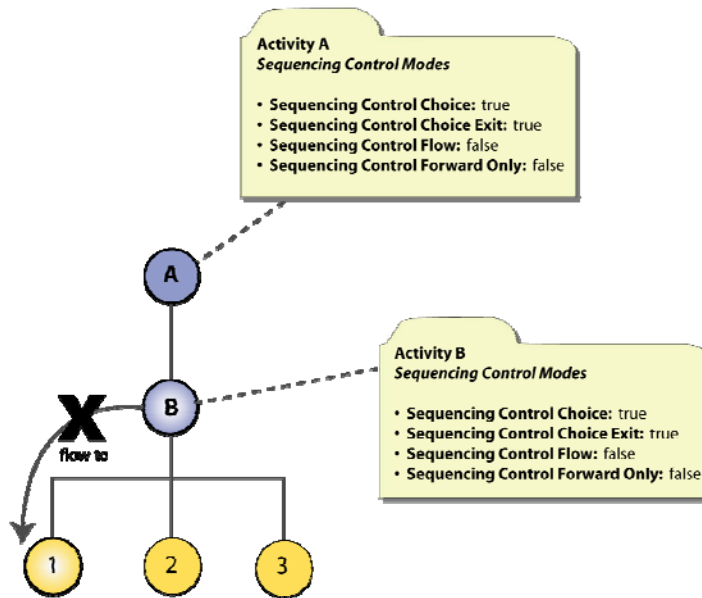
Activity A
*Sequencing Control Modes*

• **Sequencing Control Choice:** true
• **Sequencing Control Choice Exit:** true
• **Sequencing Control Flow:** false
• **Sequencing Control Forward Only:** false

A

Activity B
*Sequencing Control Modes*

• **Sequencing Control Choice:** true
• **Sequencing Control Choice Exit:** true
• **Sequencing Control Flow:** false
• **Sequencing Control Forward Only:** false

B

X
flow to

1
2
3